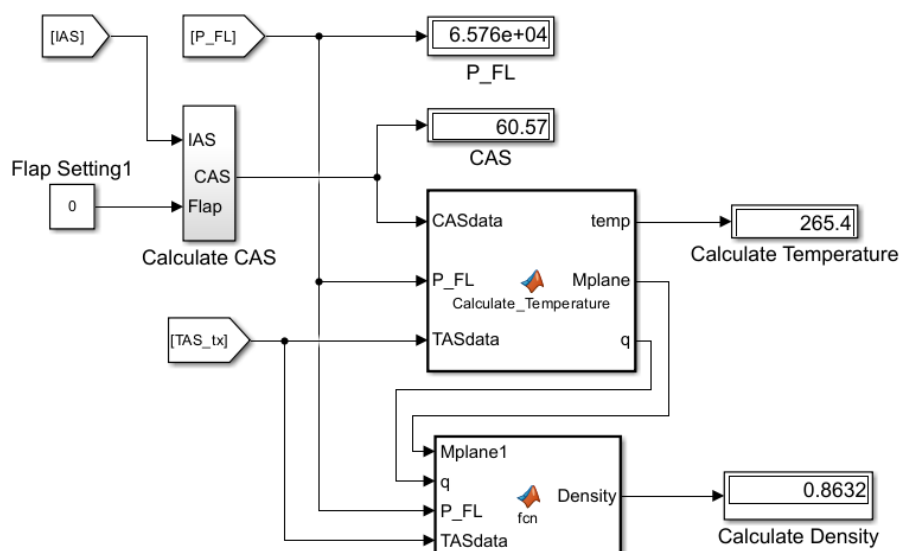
[IAS]

[P_FL]

6.576e+04

P_FL

IAS

CAS

Flap

Calculate CAS

Flap Setting1

0

60.57

CAS

CASdata

temp

P_FL

Mplane

Calculate_Temperature

TASdata

q

265.4

Calculate Temperature

[TAS_tx]

Mplane1

q

P_FL

TASdata

Density

fcn

0.8632

Calculate Density